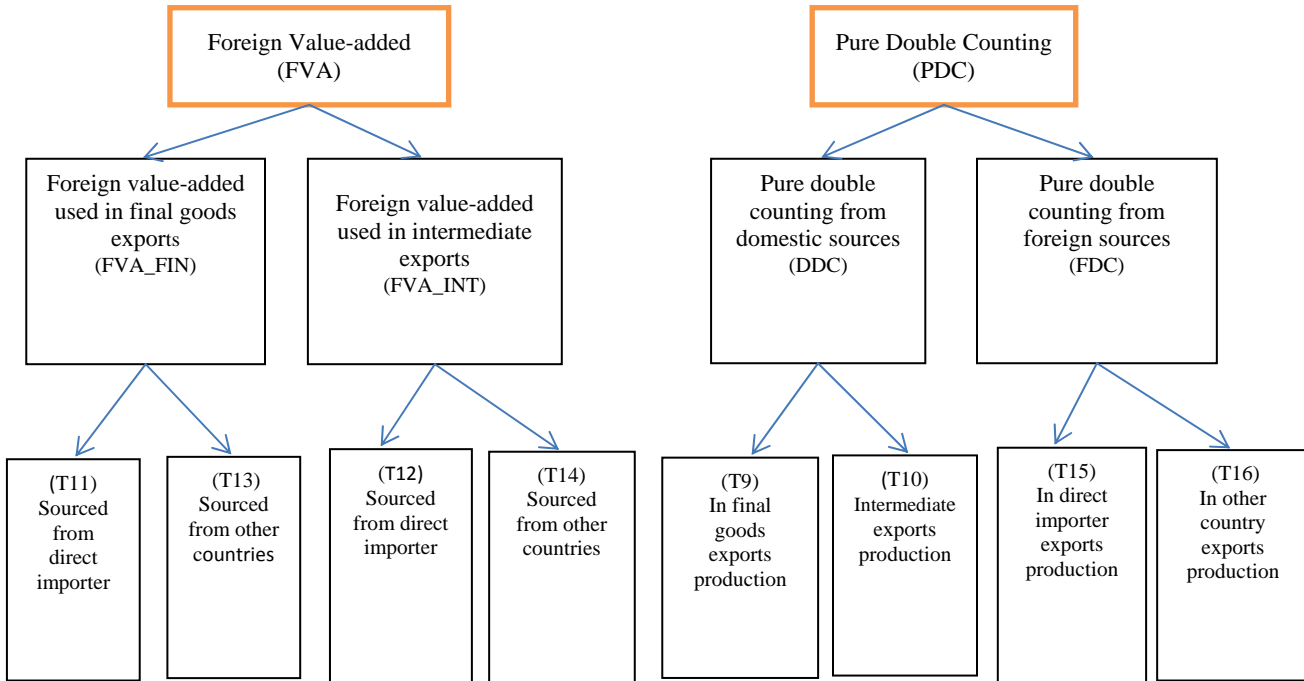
Foreign Value-added (FVA)

Foreign value-added used in final goods exports (FVA_FIN)

Foreign value-added used in intermediate exports (FVA_INT)

(T11) Sourced from direct importer

(T13) Sourced from other countries

(T12) Sourced from direct importer

(T14) Sourced from other countries

Pure Double Counting (PDC)

Pure double counting from domestic sources (DDC)

Pure double counting from foreign sources (FDC)

(T9) In final goods exports production

(T10) Intermediate exports production

(T15) In direct importer exports production

(T16) In other country exports production